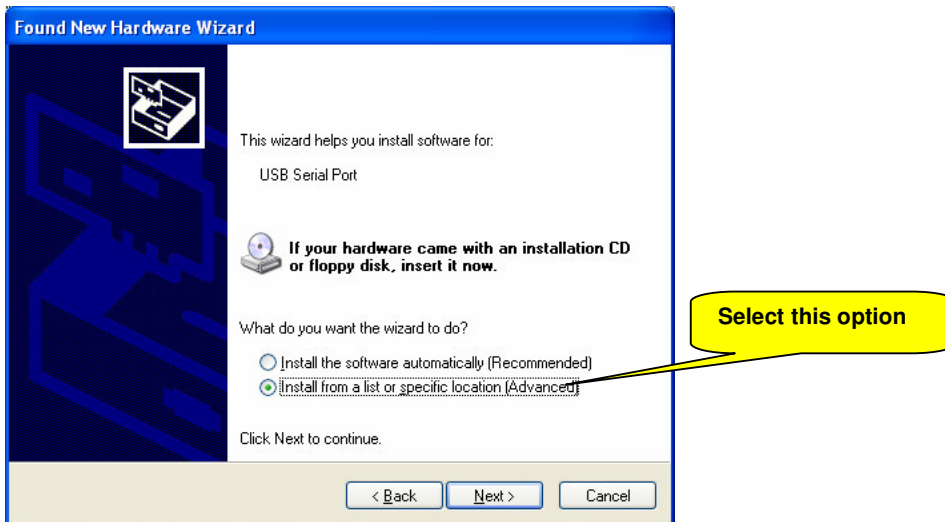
Found New Hardware Wizard

This wizard helps you install software for:

USB Serial Port

If your hardware came with an installation CD or floppy disk, insert it now.

What do you want the wizard to do?

Install the software automatically (Recommended)
Install from a list or specific location (Advanced)

Click Next to continue.

Select this option

< Back
Next >
Cancel